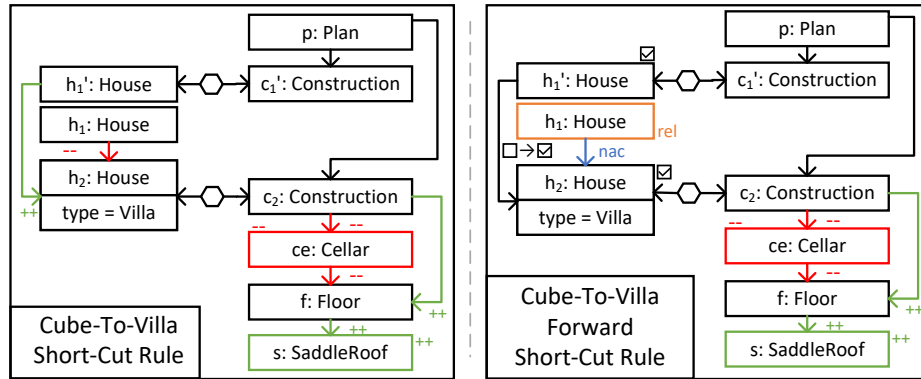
p: Plan

$h_1$': House

$c_1$': Construction

$h_1$: House

--

$h_2$: House

type = Villa

++

$c_2$: Construction

-- --

ce: Cellar

--

f: Floor

++

++

s: SaddleRoof

++

Cube-To-Villa
Short-Cut Rule

p: Plan

$h_1$': House

$c_1$': Construction

$h_1$: House

rel

nac

$h_2$: House

type = Villa

$c_2$: Construction

-- --

ce: Cellar

--

f: Floor

++

++

s: SaddleRoof

++

Cube-To-Villa
Forward
Short-Cut Rule